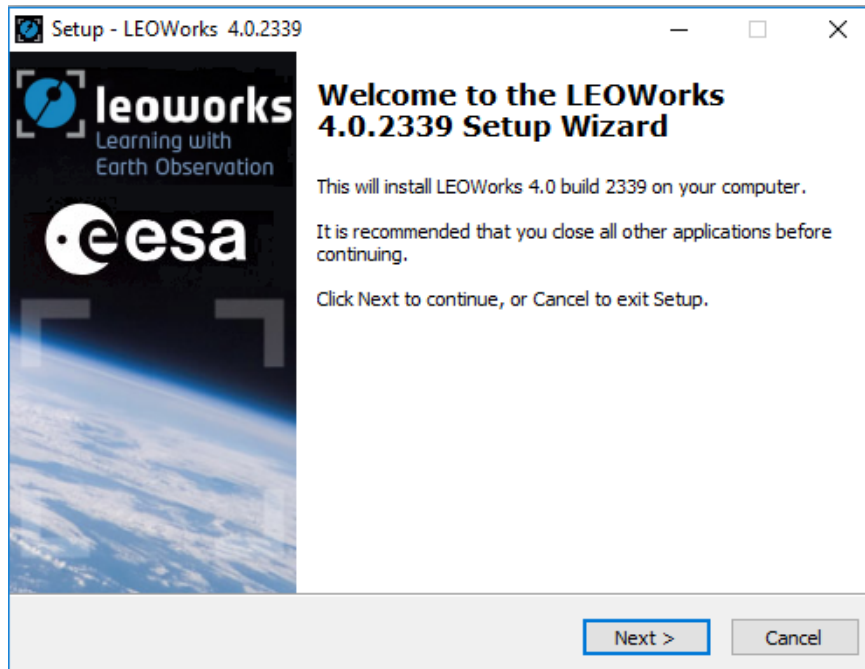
Setup - LEOWorks 4.0.2339

leoworks
Learning with
Earth Observation

esa

Welcome to the LEOWorks 4.0.2339 Setup Wizard

This will install LEOWorks 4.0 build 2339 on your computer.

It is recommended that you close all other applications before continuing.

Click Next to continue, or Cancel to exit Setup.

Next >

Cancel